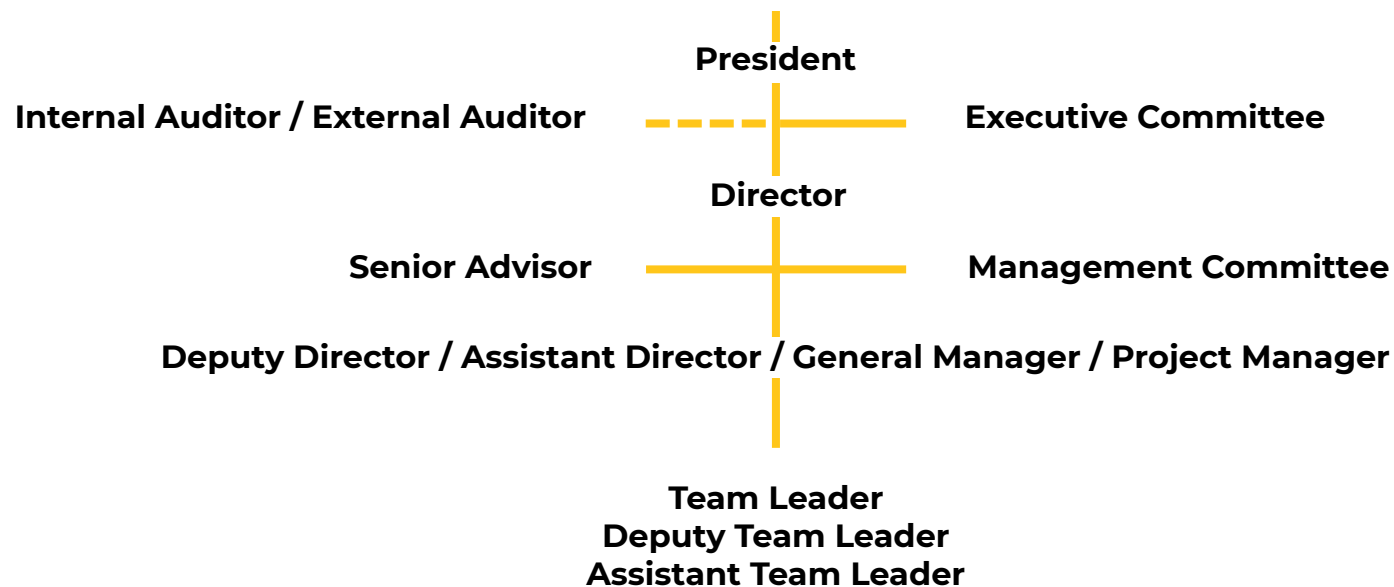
President

Internal Auditor / External Auditor

Executive Committee

Director

Senior Advisor

Management Committee

Deputy Director / Assistant Director / General Manager / Project Manager

Team Leader
Deputy Team Leader
Assistant Team Leader